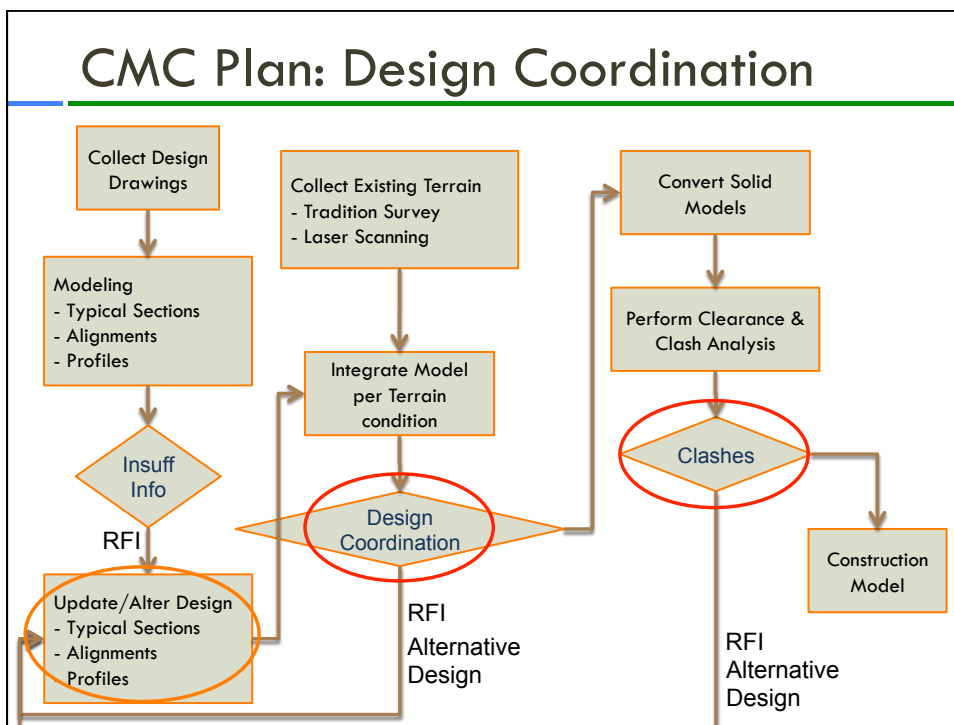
CMC Plan: Design Coordination

Collect Design Drawings

Modeling
- Typical Sections
- Alignments
- Profiles

Insuff Info

RFI

Update/Alter Design
- Typical Sections
- Alignments
Profiles

Collect Existing Terrain
- Tradition Survey
- Laser Scanning

Integrate Model per Terrain condition

Design Coordination

RFI
Alternative Design

Convert Solid Models

Perform Clearance & Clash Analysis

Clashes

Construction Model

RFI
Alternative Design